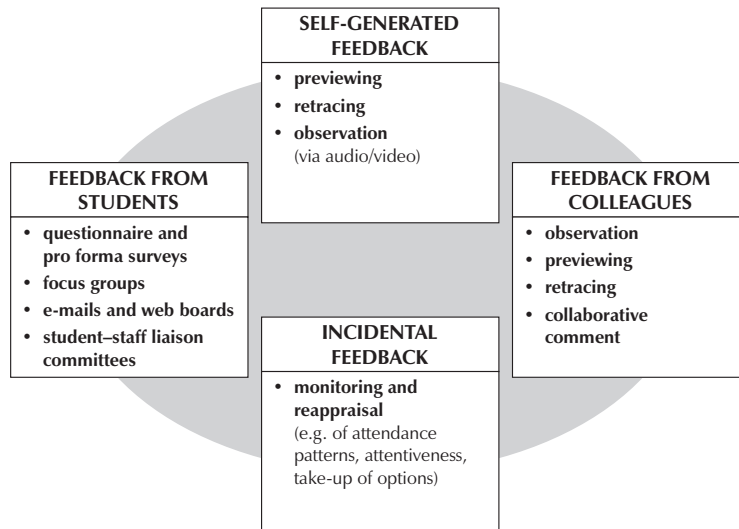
SELF-GENERATED FEEDBACK

- previewing
- retracing
- observation (via audio/video)

FEEDBACK FROM STUDENTS

- questionnaire and pro forma surveys
- focus groups
- e-mails and web boards
- student–staff liaison committees

FEEDBACK FROM COLLEAGUES

- observation
- previewing
- retracing
- collaborative comment

INCIDENTAL FEEDBACK

- monitoring and reappraisal (e.g. of attendance patterns, attentiveness, take-up of options)